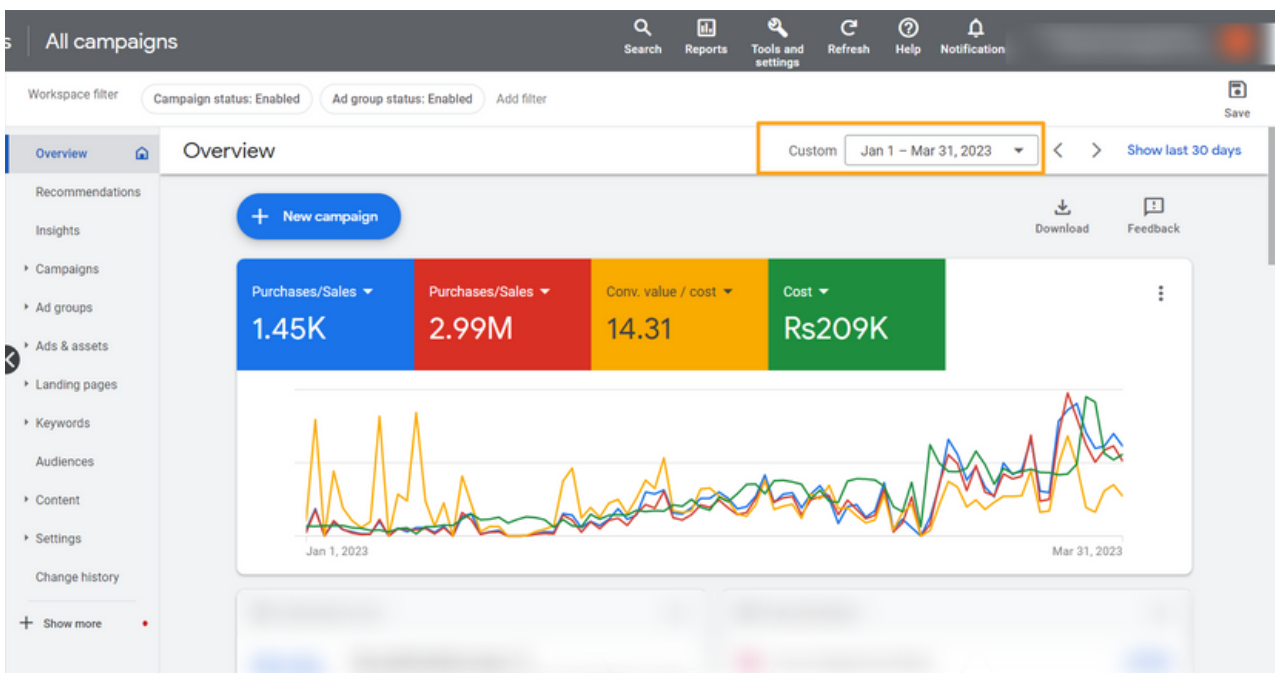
s | All campaigns

Search Reports Tools and settings Refresh Help Notification

Workspace filter Campaign status: Enabled Ad group status: Enabled Add filter

Save

Overview
Recommendations
Insights
Campaigns
Ad groups
Ads & assets
Landing pages
Keywords
Audiences
Content
Settings
Change history
Show more

Overview

Custom Jan 1 – Mar 31, 2023

Show last 30 days

New campaign

Download Feedback

Purchases/Sales
1.45K

Purchases/Sales
2.99M

Conv. value / cost
14.31

Cost
Rs209K

Jan 1, 2023

Mar 31, 2023